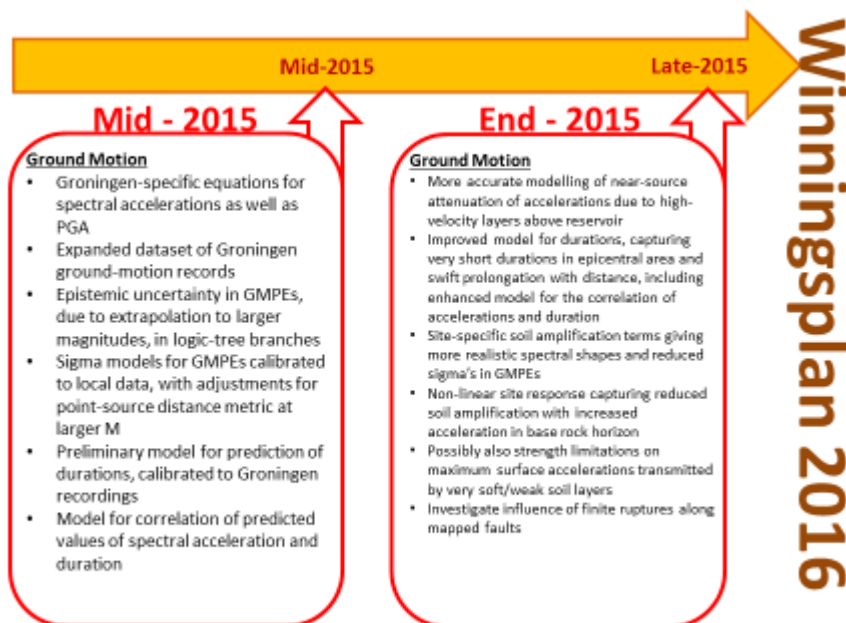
Mid-2015

Late-2015

Winningsplan 2016

Mid - 2015

Ground Motion

- Groningen-specific equations for spectral accelerations as well as PGA
- Expanded dataset of Groningen ground-motion records
- Epistemic uncertainty in GMPEs, due to extrapolation to larger magnitudes, in logic-tree branches
- Sigma models for GMPEs calibrated to local data, with adjustments for point-source distance metric at larger M
- Preliminary model for prediction of durations, calibrated to Groningen recordings
- Model for correlation of predicted values of spectral acceleration and duration

End - 2015

Ground Motion

- More accurate modelling of near-source attenuation of accelerations due to high-velocity layers above reservoir
- Improved model for durations, capturing very short durations in epicentral area and swift prolongation with distance, including enhanced model for the correlation of accelerations and duration
- Site-specific soil amplification terms giving more realistic spectral shapes and reduced sigma's in GMPEs
- Non-linear site response capturing reduced soil amplification with increased acceleration in base rock horizon
- Possibly also strength limitations on maximum surface accelerations transmitted by very soft/weak soil layers
- Investigate influence of finite ruptures along mapped faults